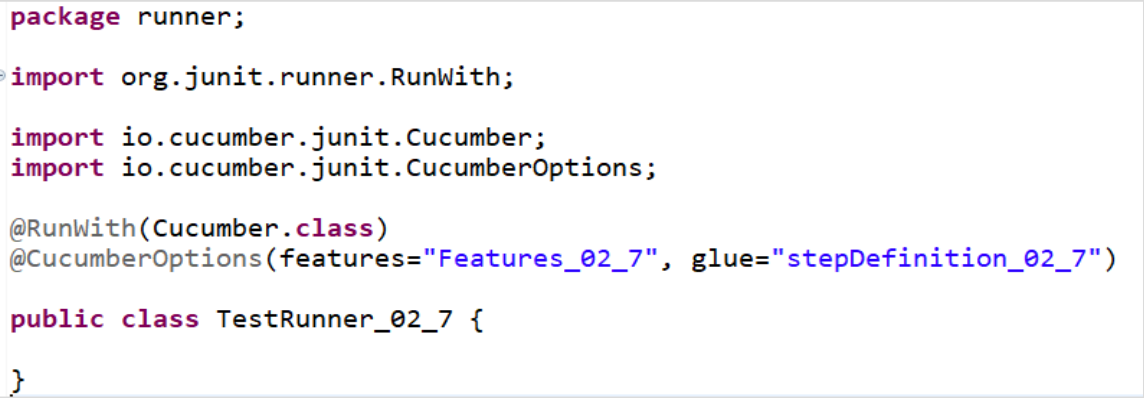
package runner;

import org.junit.runner.RunWith;

import io.cucumber.junit.Cucumber;
import io.cucumber.junit.CucumberOptions;

@RunWith(Cucumber.class)
@CucumberOptions(features="Features_02_7", glue="stepDefinition_02_7")

public class TestRunner_02_7 {

}